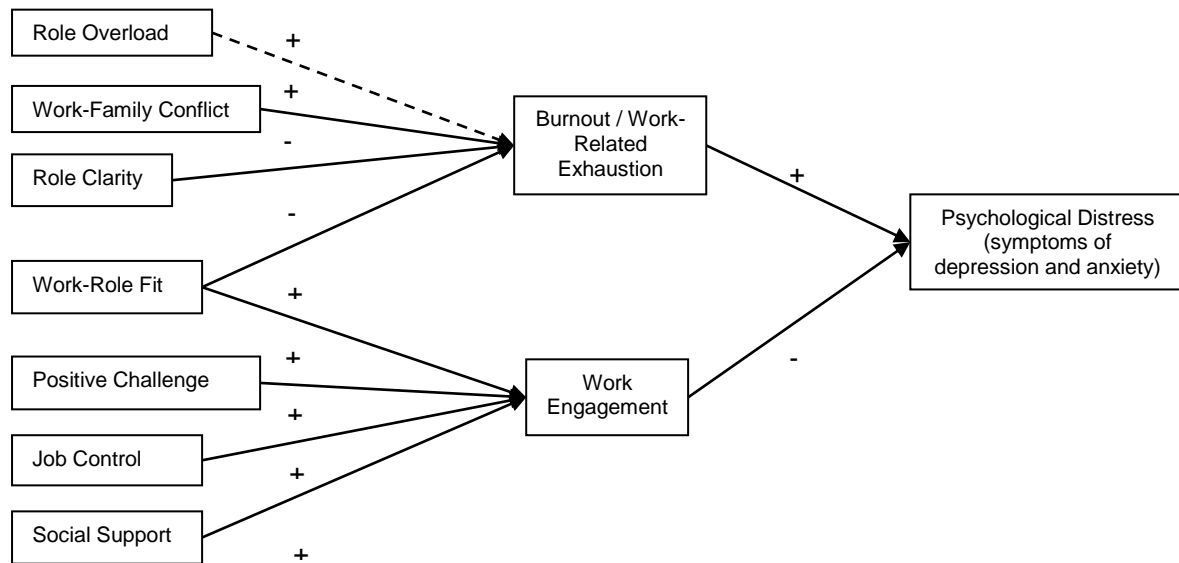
Role Overload

+

Work-Family Conflict

+

-

Role Clarity

Burnout / Work-Related Exhaustion

-

+

Psychological Distress (symptoms of depression and anxiety)

Work-Role Fit

+

+

Positive Challenge

Work Engagement

-

+

Job Control

+

Social Support

+